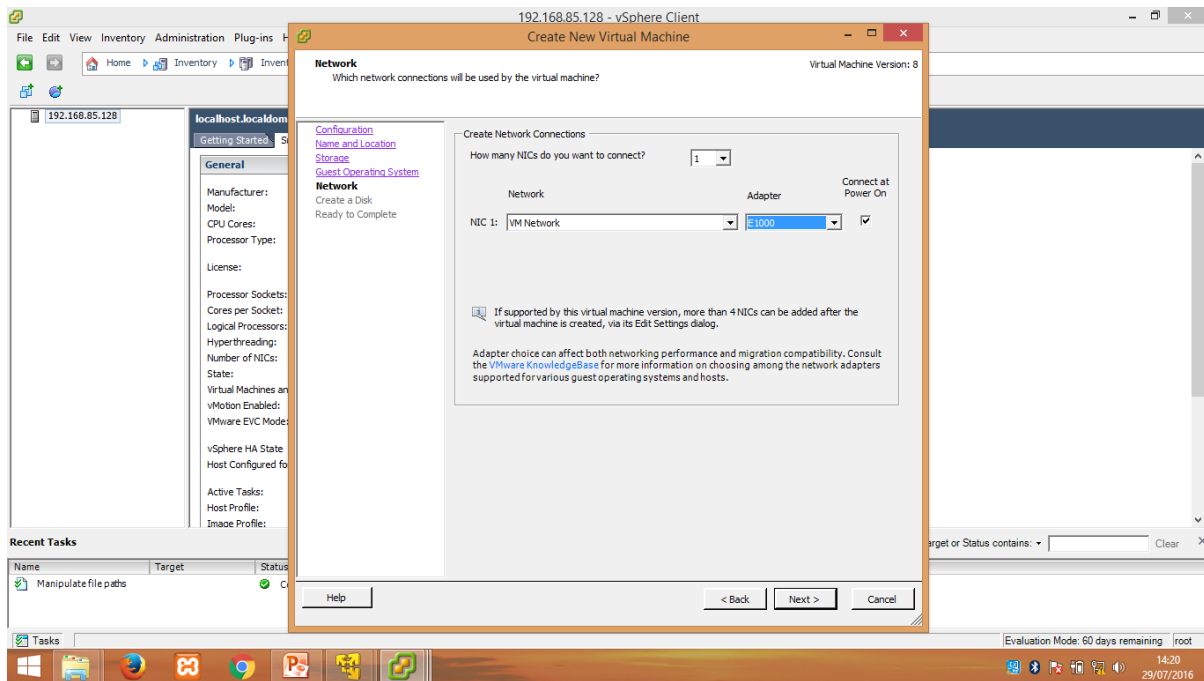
192.168.85.128 - vSphere Client

File Edit View Inventory Administration Plug-ins H

Home Inventory Invent

192.168.85.128

localhost.localdom

Getting Started S

General

Manufacturer:
Model:
CPU Cores:
Processor Type:

License:

Processor Sockets:
Cores per Socket:
Logical Processors:
Hyperthreading:
Number of NICs:
State:
Virtual Machines an
vMotion Enabled:
VMware EVC Mode:

vSphere HA State
Host Configured fo

Active Tasks:
Host Profile:
Image Profile:

Create New Virtual Machine

Network
Which network connections will be used by the virtual machine?

Virtual Machine Version: 8

Configuration
Name and Location
Storage
Guest Operating System
Network
Create a Disk
Ready to Complete

Create Network Connections

How many NICs do you want to connect? 1

Network

Adapter

Connect at Power On

NIC 1: VM Network E1000

If supported by this virtual machine version, more than 4 NICs can be added after the virtual machine is created, via its Edit Settings dialog.

Adapter choice can affect both networking performance and migration compatibility. Consult the VMware KnowledgeBase for more information on choosing among the network adapters supported for various guest operating systems and hosts.

Help

< Back Next > Cancel

Recent Tasks

arget or Status contains: Clear

| Name | Target | Status |
|---|---|---|
| Manipulate file paths | | C |

Tasks

Evaluation Mode: 60 days remaining root

14:20
29/07/2016